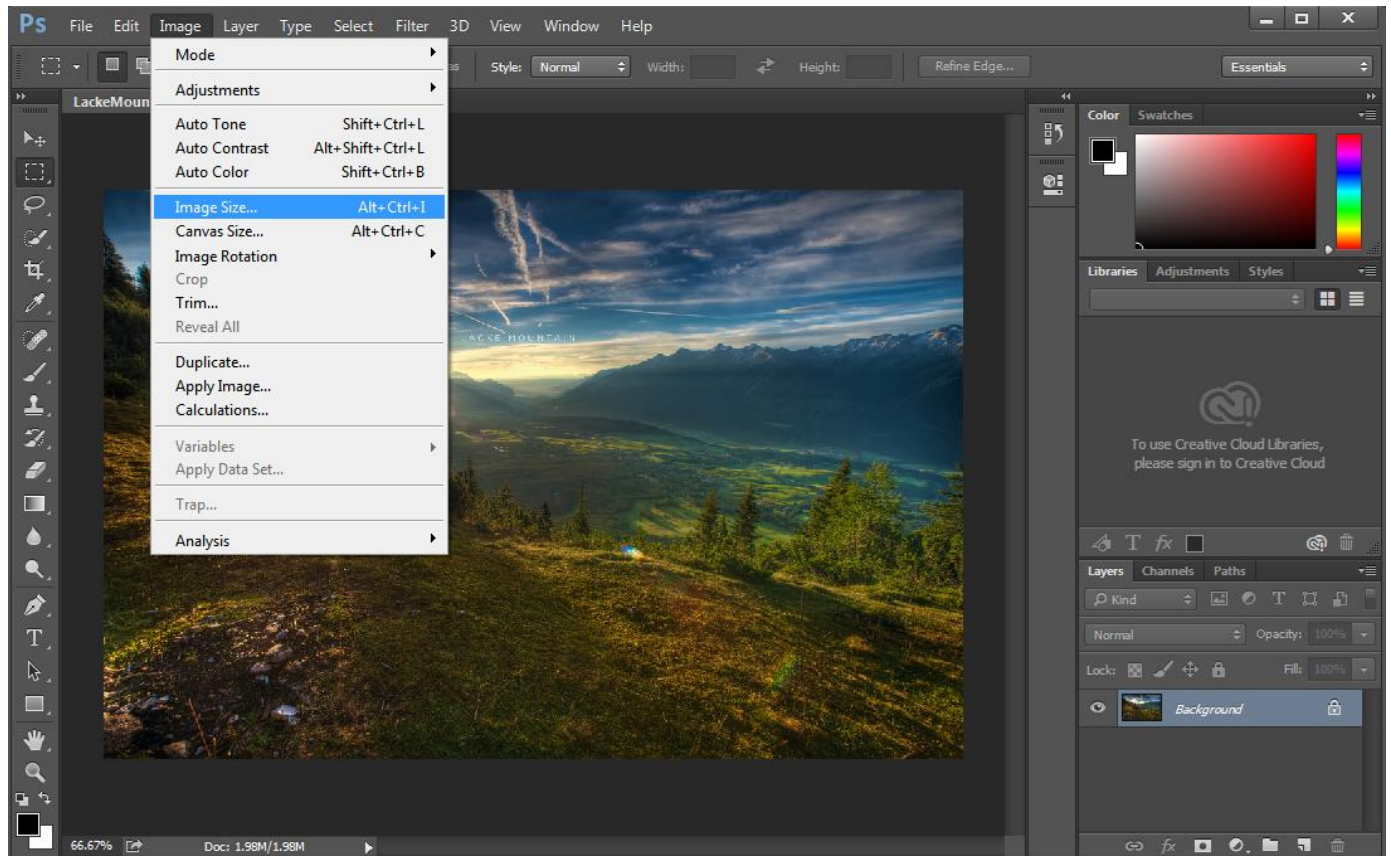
Ps File Edit Image Layer Type Select Filter 3D View Window Help

Style: Normal Width: Height: Refine Edge... Essentials

LackeMoun

Mode
Adjustments
Auto Tone Shift+Ctrl+L
Auto Contrast Alt+Shift+Ctrl+L
Auto Color Shift+Ctrl+B
Image Size... Alt+Ctrl+I
Canvas Size... Alt+Ctrl+C
Image Rotation
Crop
Trim...
Reveal All
Duplicate...
Apply Image...
Calculations...
Variables
Apply Data Set...
Trap...
Analysis

LACKE MOUNTAIN

Color Swatches

Libraries Adjustments Styles

To use Creative Cloud Libraries, please sign in to Creative Cloud

Layers Channels Paths
Kind
Normal Opacity: 100%
Lock: Fill: 100%
Background

66.67% Doc: 1.98M/1.98M